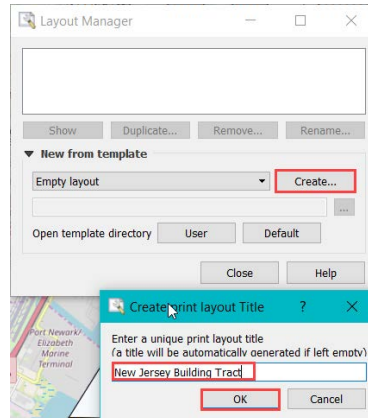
Layout Manager

Show
Duplicate...
Remove...
Rename...

▼ New from template

Empty layout
Create...

...

Open template directory
User
Default

Close
Help

Port Newark/ Elizabeth Marine Terminal

Create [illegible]rint layout Title
?
✕

Enter a unique print layout title
(a title will be automatically generated if left empty)

New Jersey Building Tract

OK
Cancel